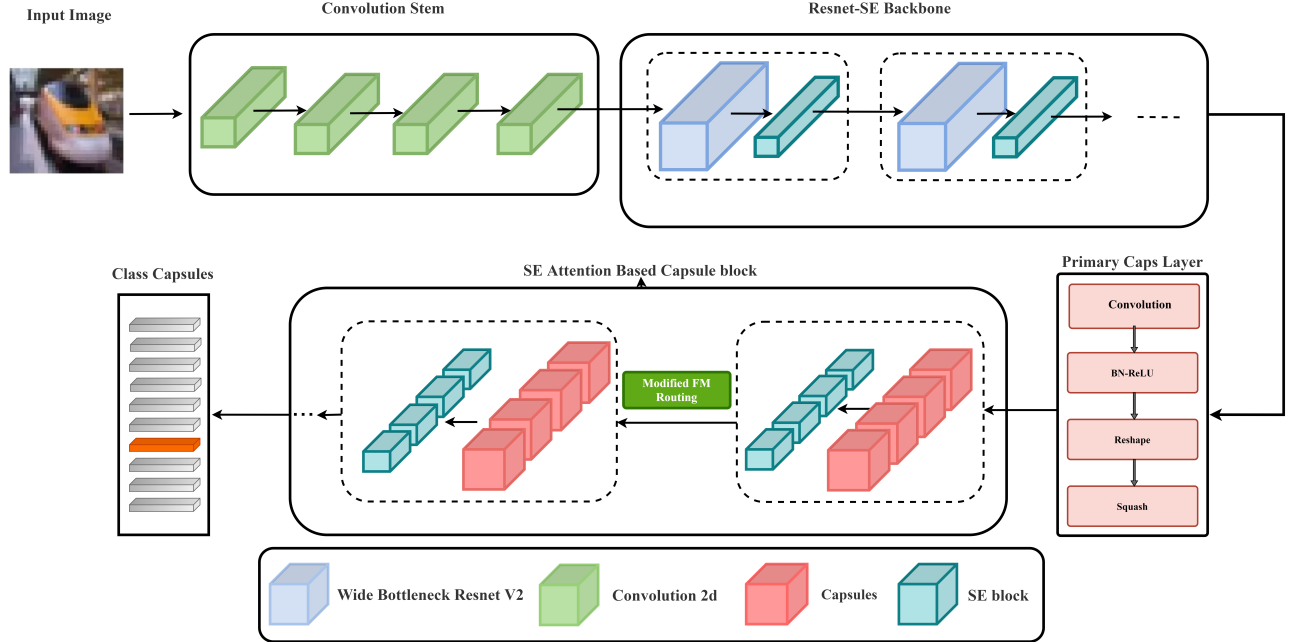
Input Image

Convolution Stem

Resnet-SE Backbone

Primary Caps Layer

Convolution

BN-ReLU

Reshape

Squash

SE Attention Based Capsule block

Modified FM Routing

Class Capsules

Wide Bottleneck Resnet V2

Convolution 2d

Capsules

SE block